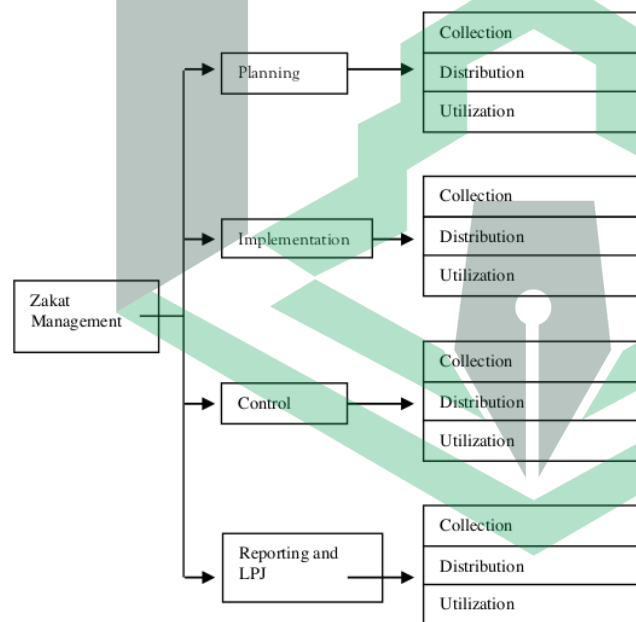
Zakat Management

Planning

Collection

Distribution

Utilization

Implementation

Collection

Distribution

Utilization

Control

Collection

Distribution

Utilization

Reporting and LPJ

Collection

Distribution

Utilization